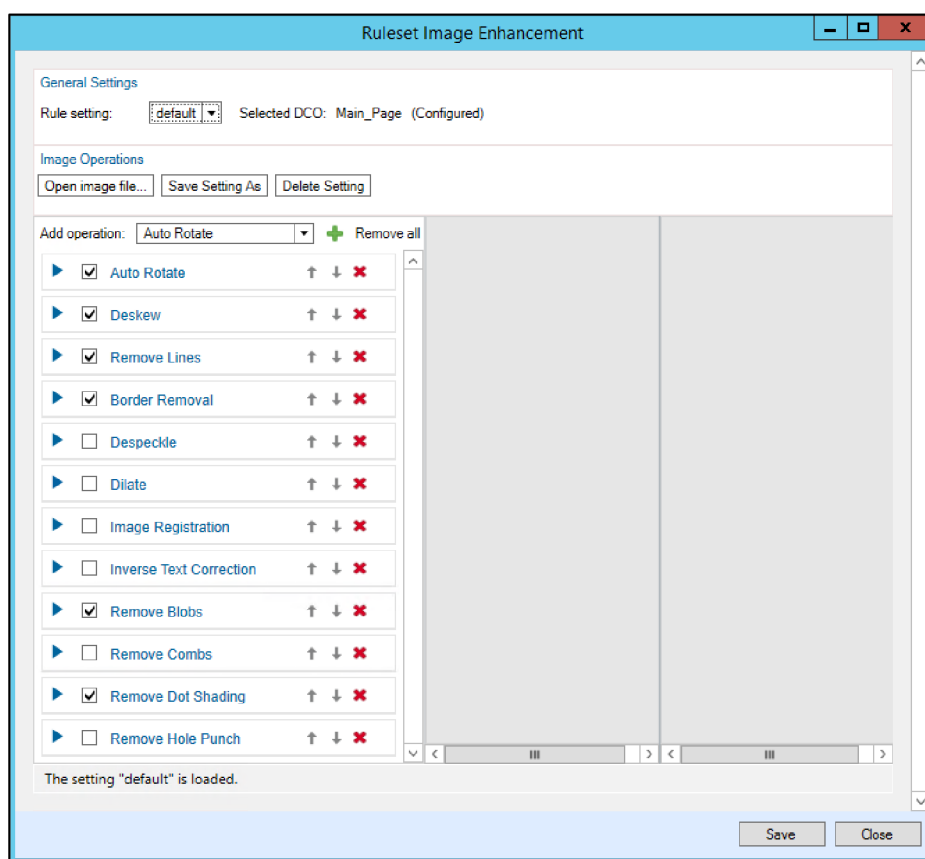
Ruleset Image Enhancement

General Settings

Rule setting: default Selected DCO: Main_Page (Configured)

Image Operations

Open image file... Save Setting As Delete Setting

Add operation: Auto Rotate Remove all

Auto Rotate

Deskew

Remove Lines

Border Removal

Despeckle

Dilate

Image Registration

Inverse Text Correction

Remove Blobs

Remove Combs

Remove Dot Shading

Remove Hole Punch

The setting "default" is loaded.

Save Close